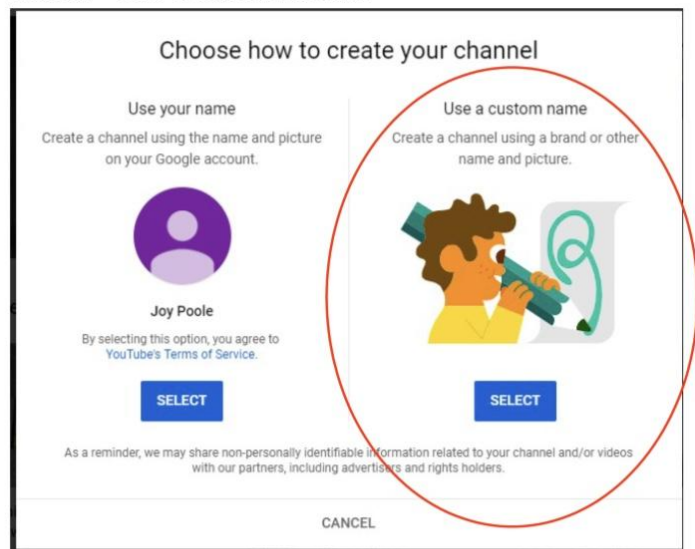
Choose how to create your channel

Use your name

Create a channel using the name and picture on your Google account.

Joy Poole

By selecting this option, you agree to YouTube's Terms of Service.

SELECT

Use a custom name

Create a channel using a brand or other name and picture.

SELECT

As a reminder, we may share non-personally identifiable information related to your channel and/or videos with our partners, including advertisers and rights holders.

CANCEL